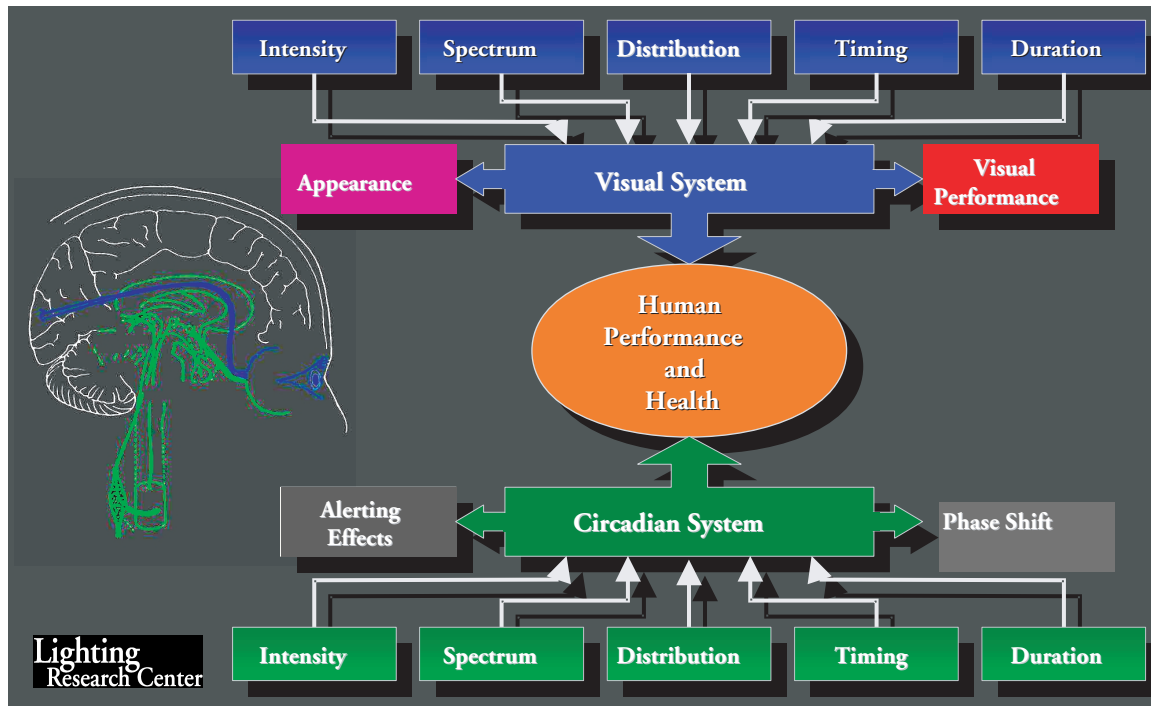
Intensity
Spectrum
Distribution
Timing
Duration

Appearance
Visual System
Visual Performance

Human Performance and Health

Alerting Effects
Circadian System
Phase Shift

Intensity
Spectrum
Distribution
Timing
Duration

Lighting Research Center